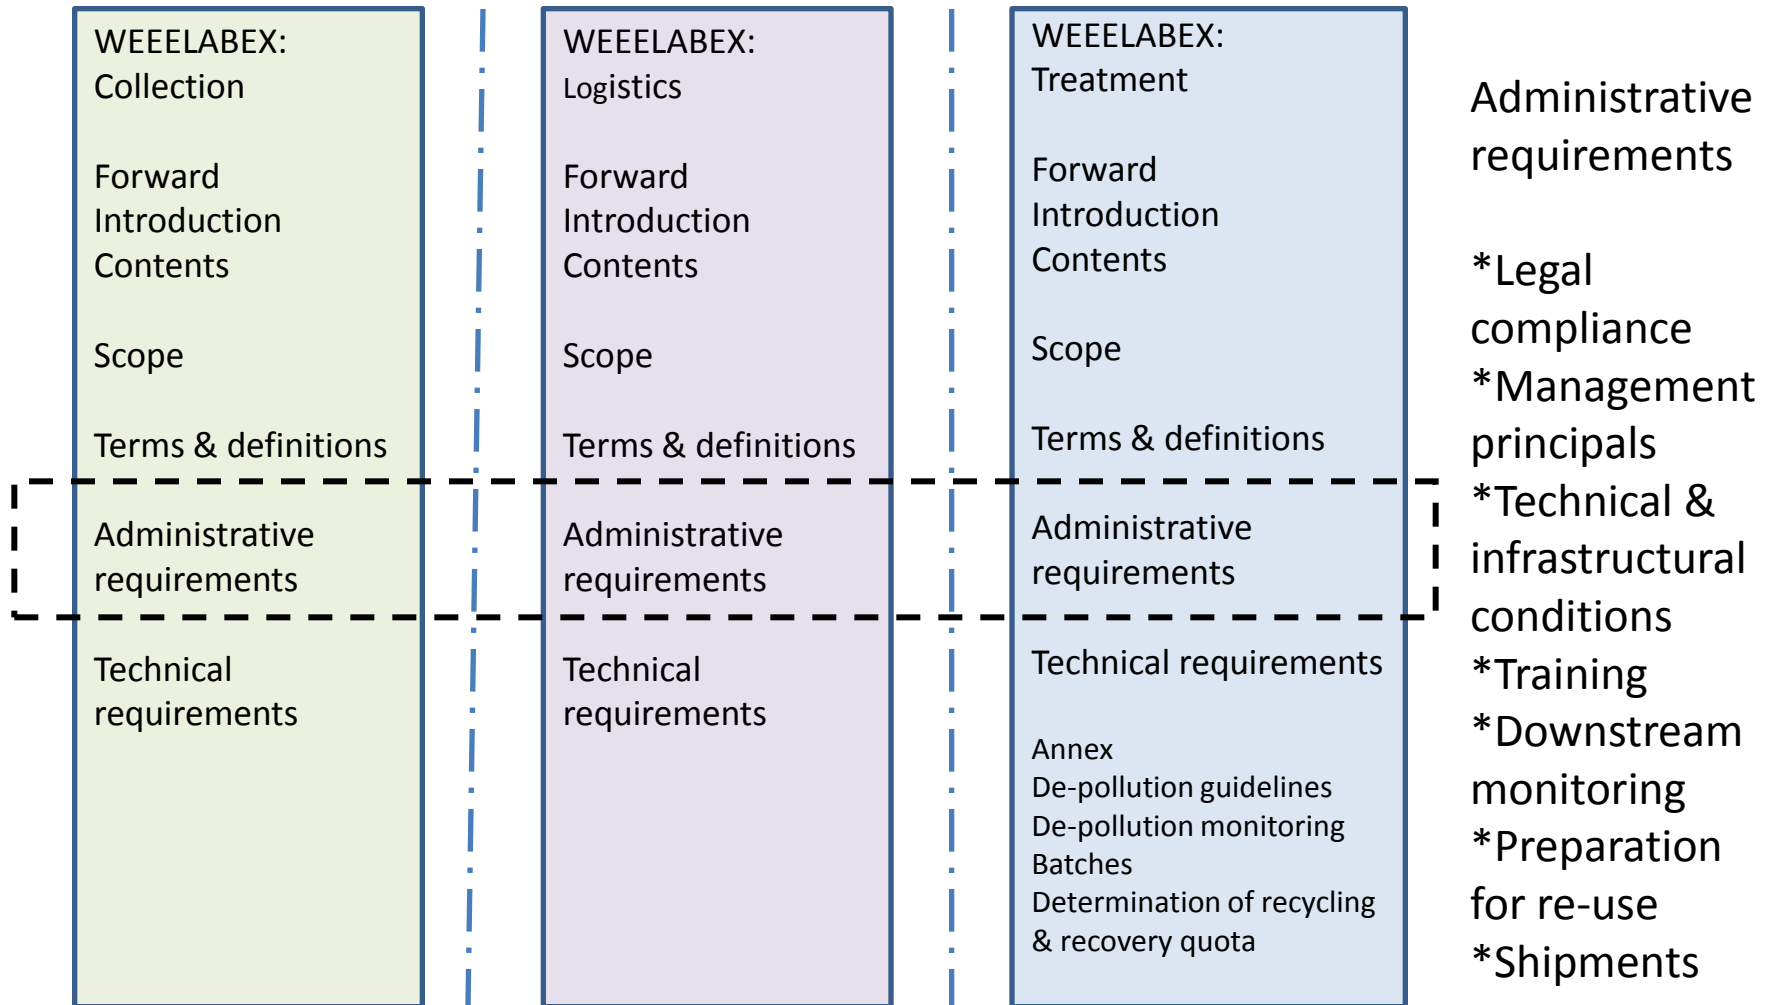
WEEELABEX:
Collection

Forward
Introduction
Contents

Scope

Terms & definitions

Administrative requirements

Technical requirements

WEEELABEX:
Logistics

Forward
Introduction
Contents

Scope

Terms & definitions

Administrative requirements

Technical requirements

WEEELABEX:
Treatment

Forward
Introduction
Contents

Scope

Terms & definitions

Administrative requirements

Technical requirements

Annex
De-pollution guidelines
De-pollution monitoring
Batches
Determination of recycling & recovery quota

Administrative requirements

*Legal compliance
*Management principals
*Technical & infrastructural conditions
*Training
*Downstream monitoring
*Preparation for re-use
*Shipments